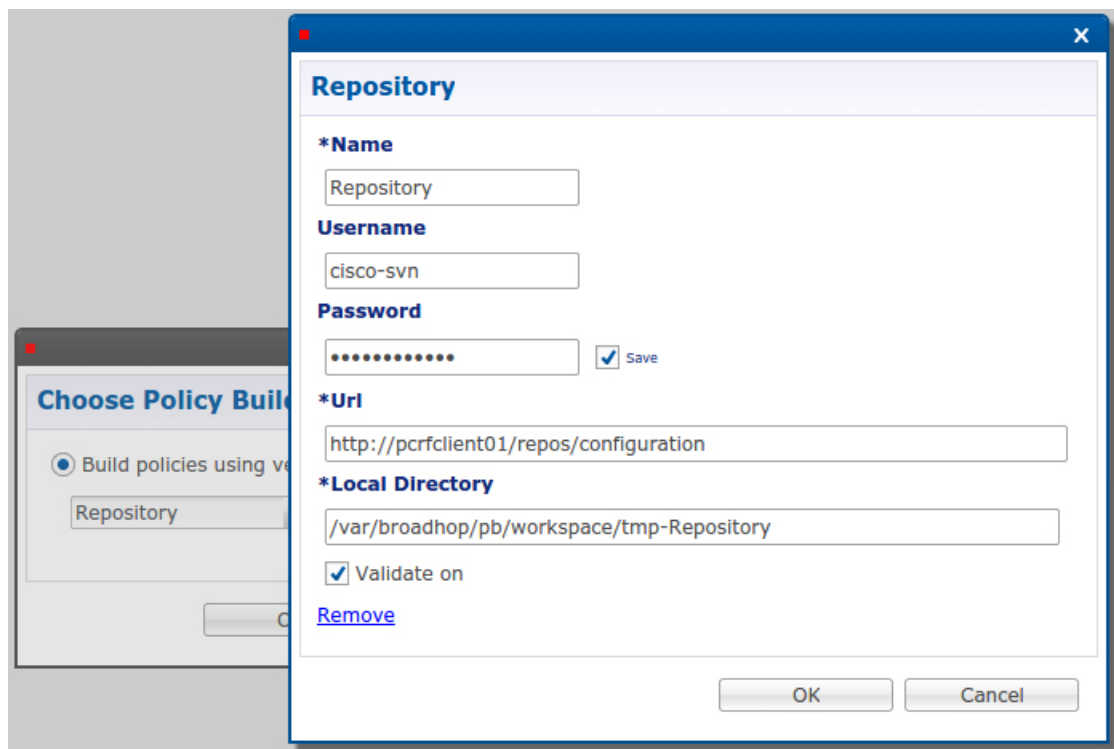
Choose Policy Buil

Build policies using ve

Repository

C

×

Repository

*Name

Repository

Username

cisco-svn

Password

●●●●●●●●●●●●

Save

*Url

http://pcrfclient01/repos/configuration

*Local Directory

/var/broadhop/pb/workspace/tmp-Repository

Validate on

Remove

OK

Cancel